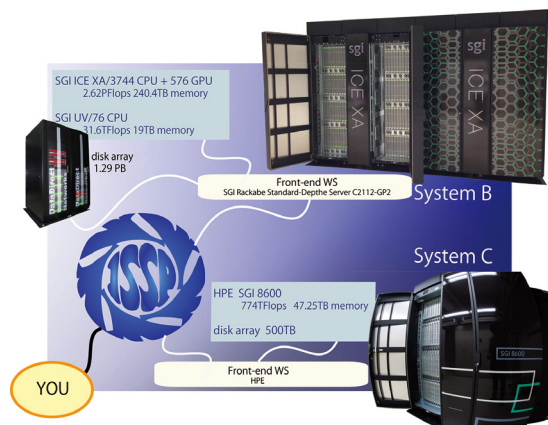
SGI ICE XA/3744 CPU + 576 GPU
2.62PFlops 240.4TB memory

SGI UV/76 CPU
31.6TFlops 19TB memory

disk array
1.29 PB

sgi ICE XA

sgi ICE XA

Front-end WS
SGI Rackabe Standard-Depthe Server C2112-GP2

System B

ISSP

System C

HPE SGI 8600
774TFlops 47.25TB memory

disk array 500TB

Front-end WS
HPE

SGI 8600

YOU